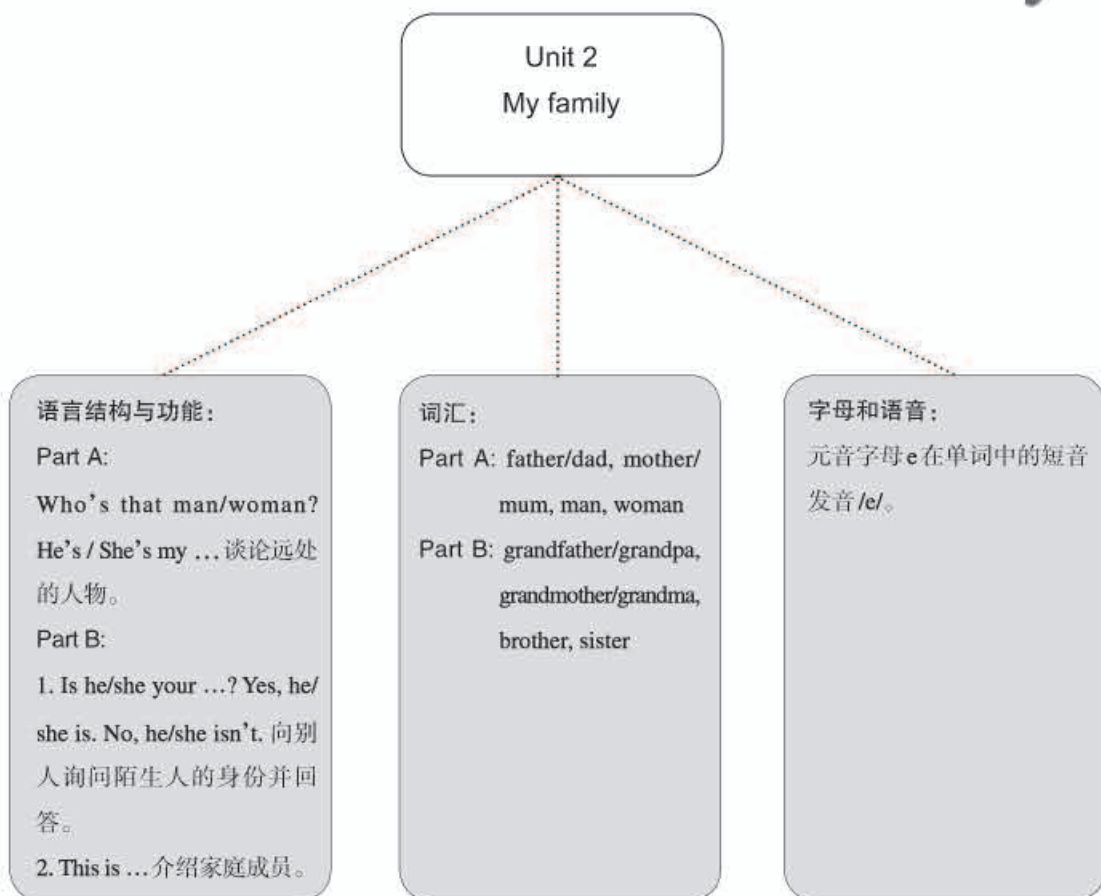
Unit 2
My family

语言结构与功能：
Part A:
Who's that man/woman? He's / She's my ... 谈论远处的人物。
Part B:
1. Is he/she your ...? Yes, he/she is. No, he/she isn't. 向别人询问陌生人的身份并回答。
2. This is ... 介绍家庭成员。

词汇：
Part A: father/dad, mother/mum, man, woman
Part B: grandfather/grandpa, grandmother/grandma, brother, sister

字母和语音：
元音字母 e 在单词中的短音发音 /e/。